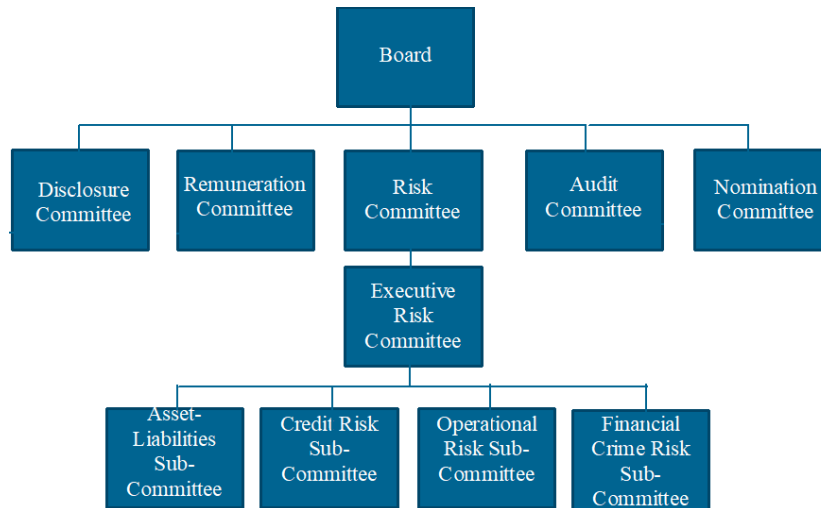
Board

Disclosure Committee

Remuneration Committee

Risk Committee

Audit Committee

Nomination Committee

Executive Risk Committee

Asset-Liabilities Sub-Committee

Credit Risk Sub-Committee

Operational Risk Sub-Committee

Financial Crime Risk Sub-Committee